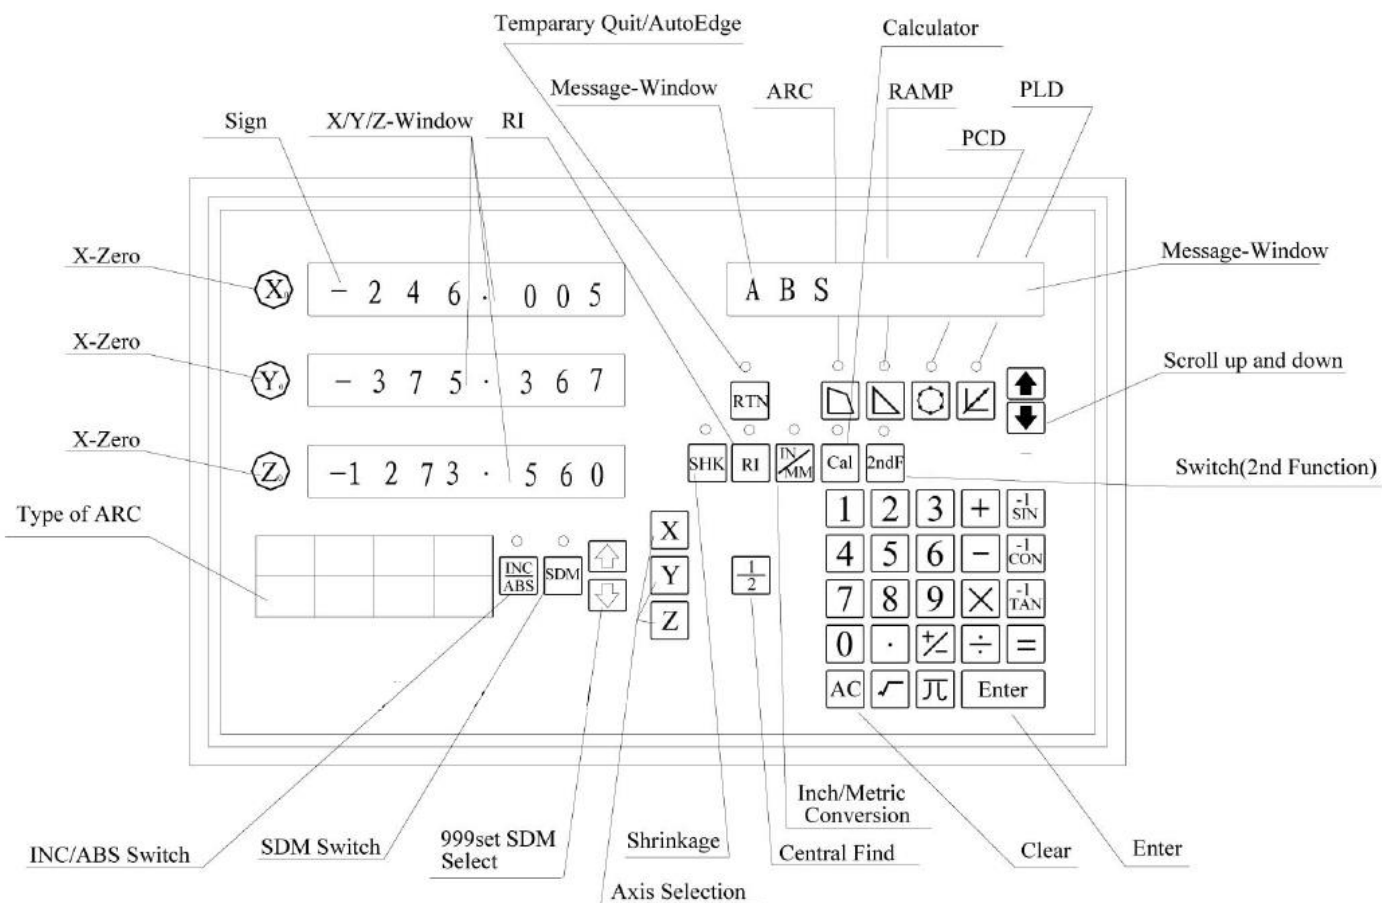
Temparary Quit/AutoEdge

Calculator

Message-Window

ARC

RAMP

PLD

Sign

X/Y/Z-Window

RI

PCD

Message-Window

X-Zero

X

- 2 4 6 · 0 0 5

A B S

X-Zero

Y

- 3 7 5 · 3 6 7

Scroll up and down

RTN

X-Zero

Z

-1 2 7 3 · 5 6 0

SHK

RI

IN/MM

Cal

2ndF

Switch(2nd Function)

Type of ARC

1 2 3 + $\overset{-1}{SIN}$

4 5 6 − $\overset{-1}{CON}$

7 8 9 × $\overset{-1}{TAN}$

0 · +/− ÷ =

X

Y

Z

INC/ABS

SDM

$\frac{1}{2}$

AC

π

Enter

Inch/Metric Conversion

INC/ABS Switch

SDM Switch

999set SDM Select

Shrinkage

Central Find

Clear

Enter

Axis Selection